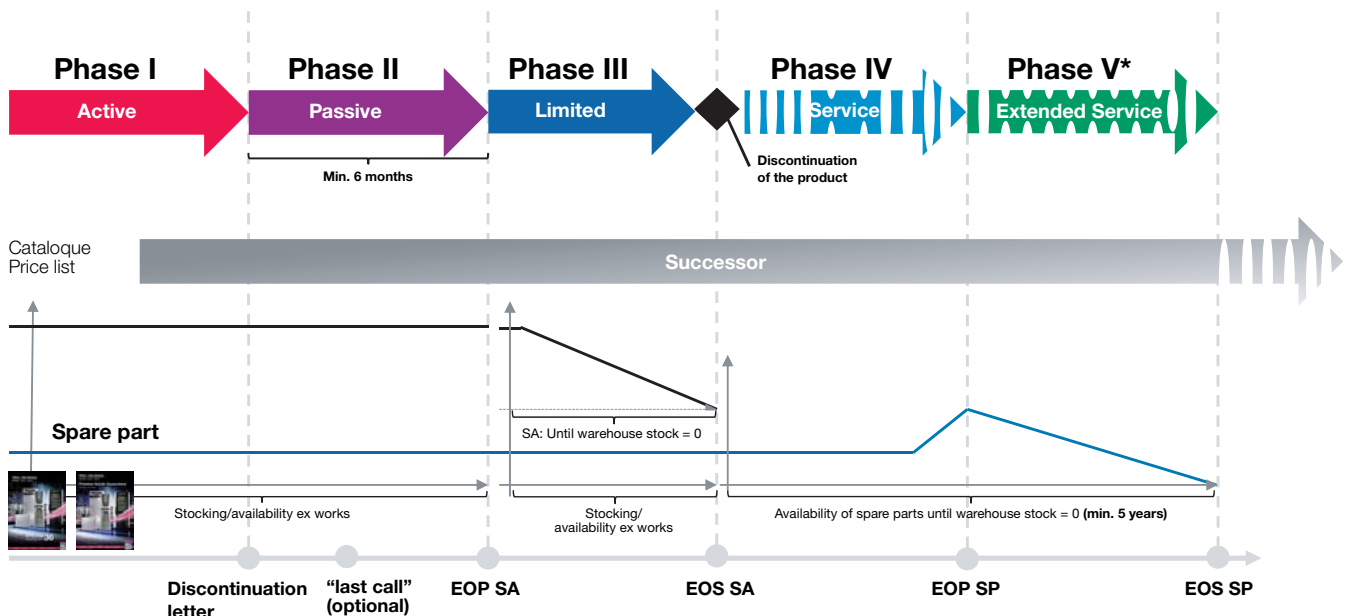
Phase I
Active

Phase II
Passive

Min. 6 months

Phase III
Limited

Discontinuation of the product

Phase IV
Service

Phase V*
Extended Service

Cataloque
Price list

Successor

SA: Until warehouse stock = 0

Spare part

Stocking/availability ex works

Stocking/
availability ex works

Availability of spare parts until warehouse stock = 0 **(min. 5 years)**

Discontinuation letter

“last call”
(optional)

EOP SA

EOS SA

EOP SP

EOS SP